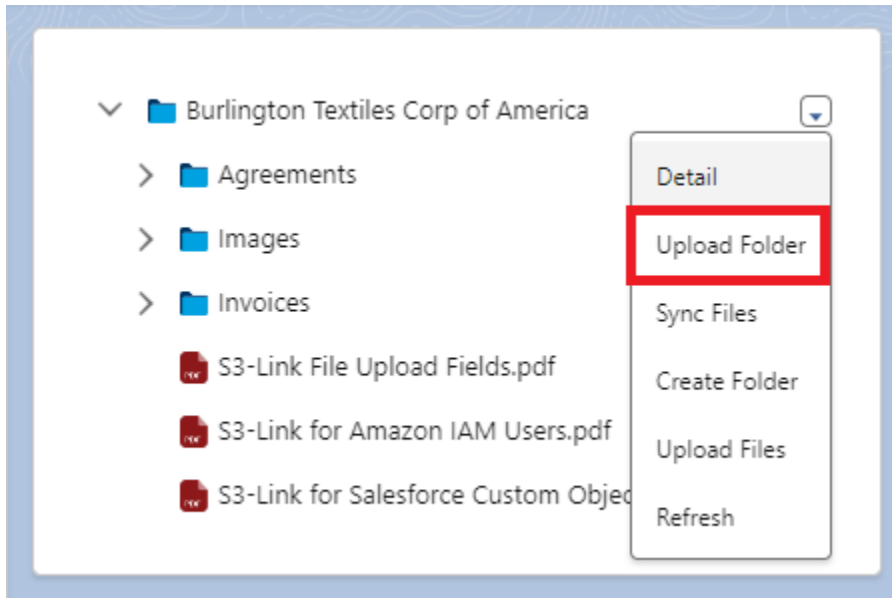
Burlington Textiles Corp of America

Agreements

Images

Invoices

S3-Link File Upload Fields.pdf

S3-Link for Amazon IAM Users.pdf

S3-Link for Salesforce Custom Objec

Detail

Upload Folder

Sync Files

Create Folder

Upload Files

Refresh